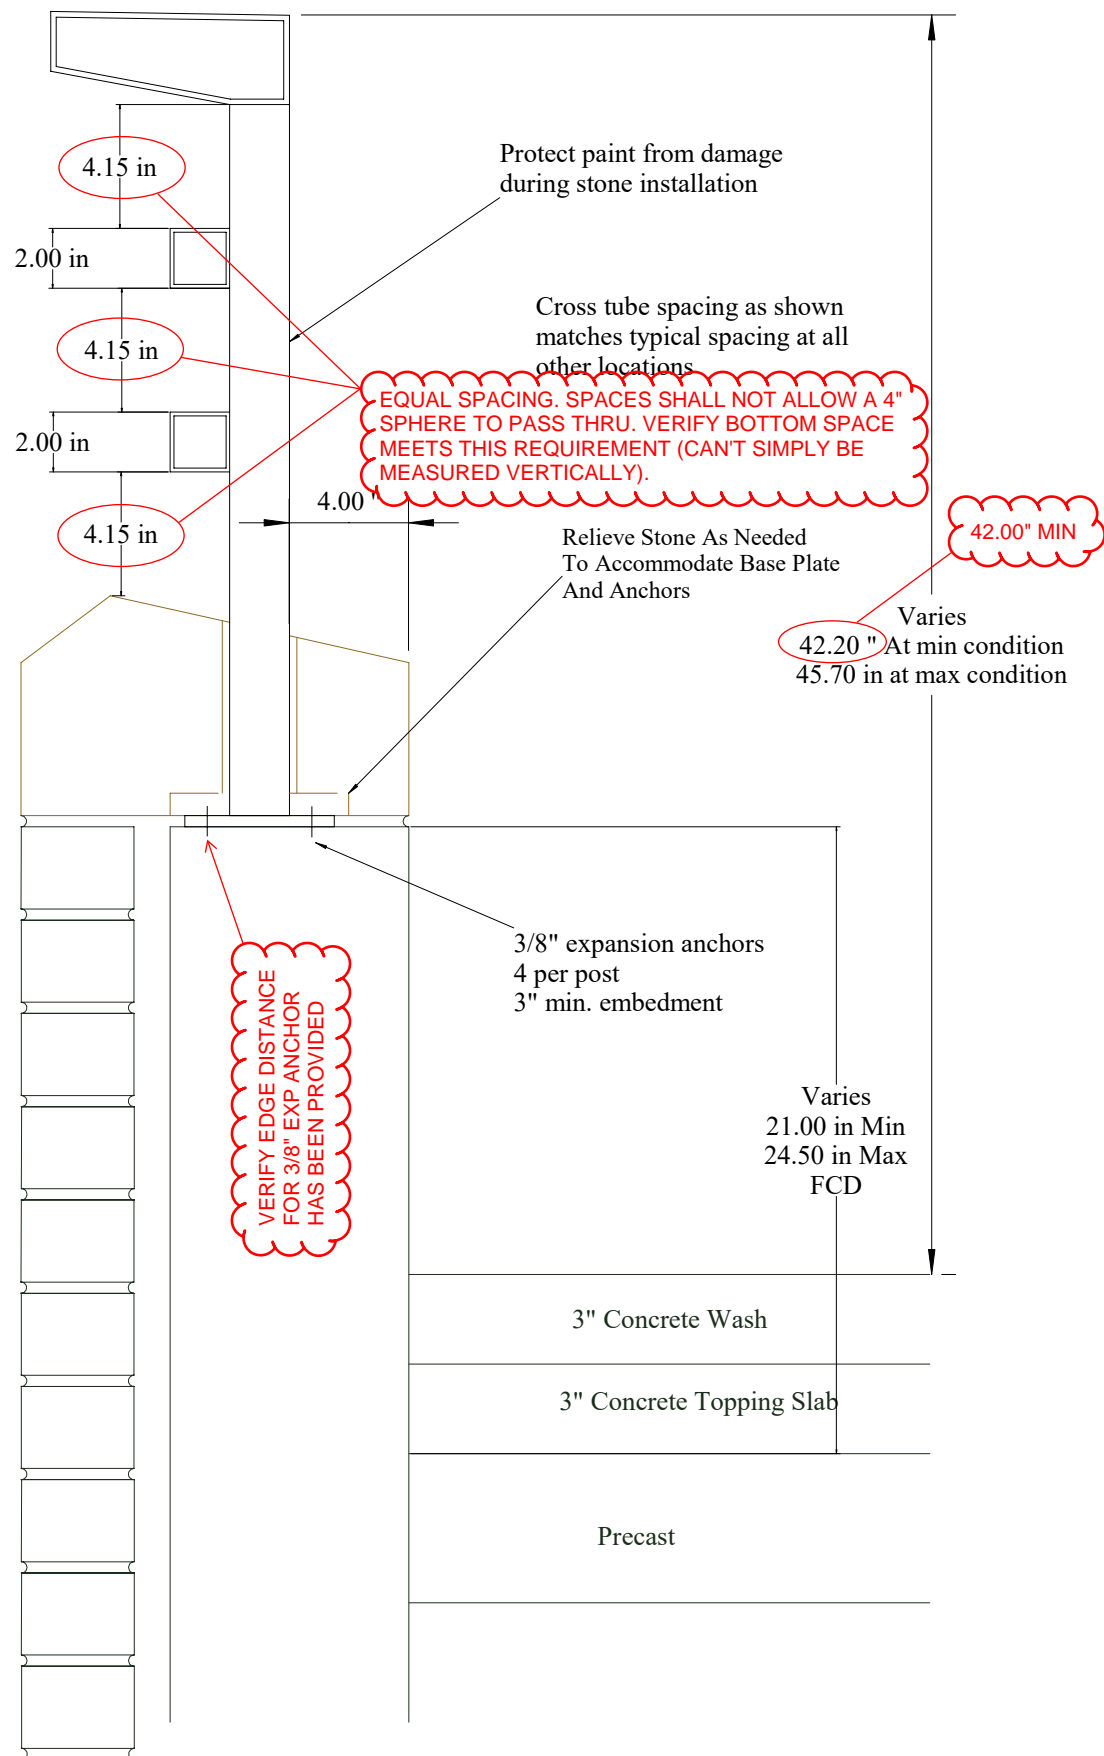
4.15 in

2.00 in

4.15 in

2.00 in

4.15 in

Protect paint from damage during stone installation

Cross tube spacing as shown matches typical spacing at all other locations

EQUAL SPACING. SPACES SHALL NOT ALLOW A 4" SPHERE TO PASS THRU. VERIFY BOTTOM SPACE MEETS THIS REQUIREMENT (CAN'T SIMPLY BE MEASURED VERTICALLY).

4.00 "

Relieve Stone As Needed To Accommodate Base Plate And Anchors

42.00" MIN

Varies
42.20 " At min condition
45.70 in at max condition

VERIFY EDGE DISTANCE FOR 3/8" EXP ANCHOR HAS BEEN PROVIDED

3/8" expansion anchors
4 per post
3" min. embedment

Varies
21.00 in Min
24.50 in Max
FCD

3" Concrete Wash

3" Concrete Topping Slab

Precast